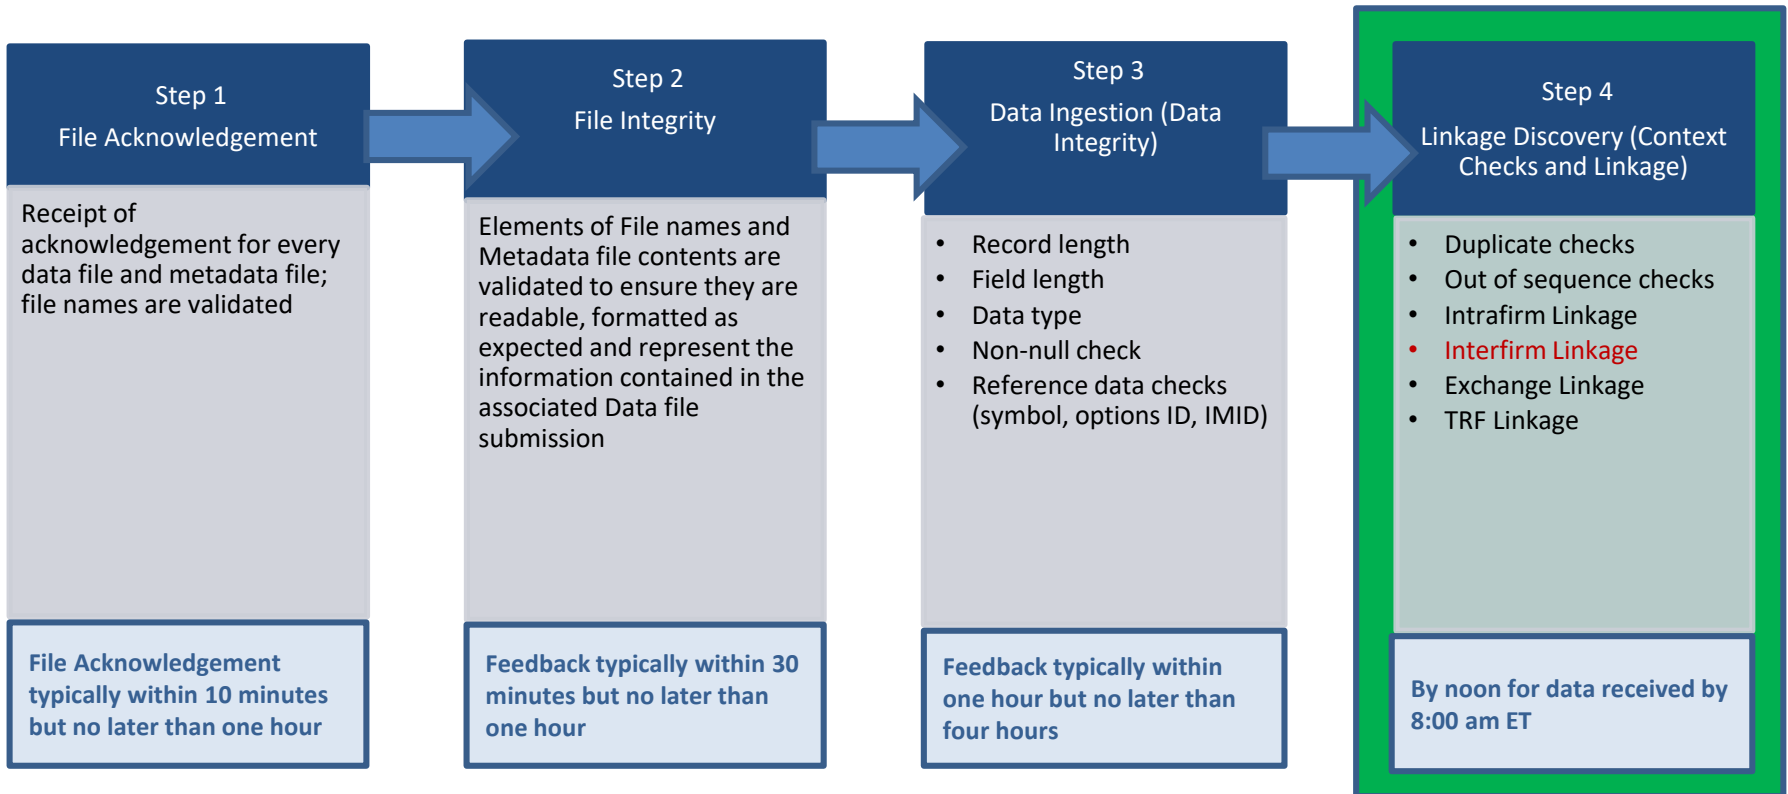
Step 1
File Acknowledgement

Receipt of acknowledgement for every data file and metadata file; file names are validated

File Acknowledgement typically within 10 minutes but no later than one hour

Step 2
File Integrity

Elements of File names and Metadata file contents are validated to ensure they are readable, formatted as expected and represent the information contained in the associated Data file submission

Feedback typically within 30 minutes but no later than one hour

Step 3
Data Ingestion (Data Integrity)

• Record length
• Field length
• Data type
• Non-null check
• Reference data checks (symbol, options ID, IMID)

Feedback typically within one hour but no later than four hours

Step 4
Linkage Discovery (Context Checks and Linkage)

• Duplicate checks
• Out of sequence checks
• Intrafirm Linkage
• Interfirm Linkage
• Exchange Linkage
• TRF Linkage

By noon for data received by 8:00 am ET